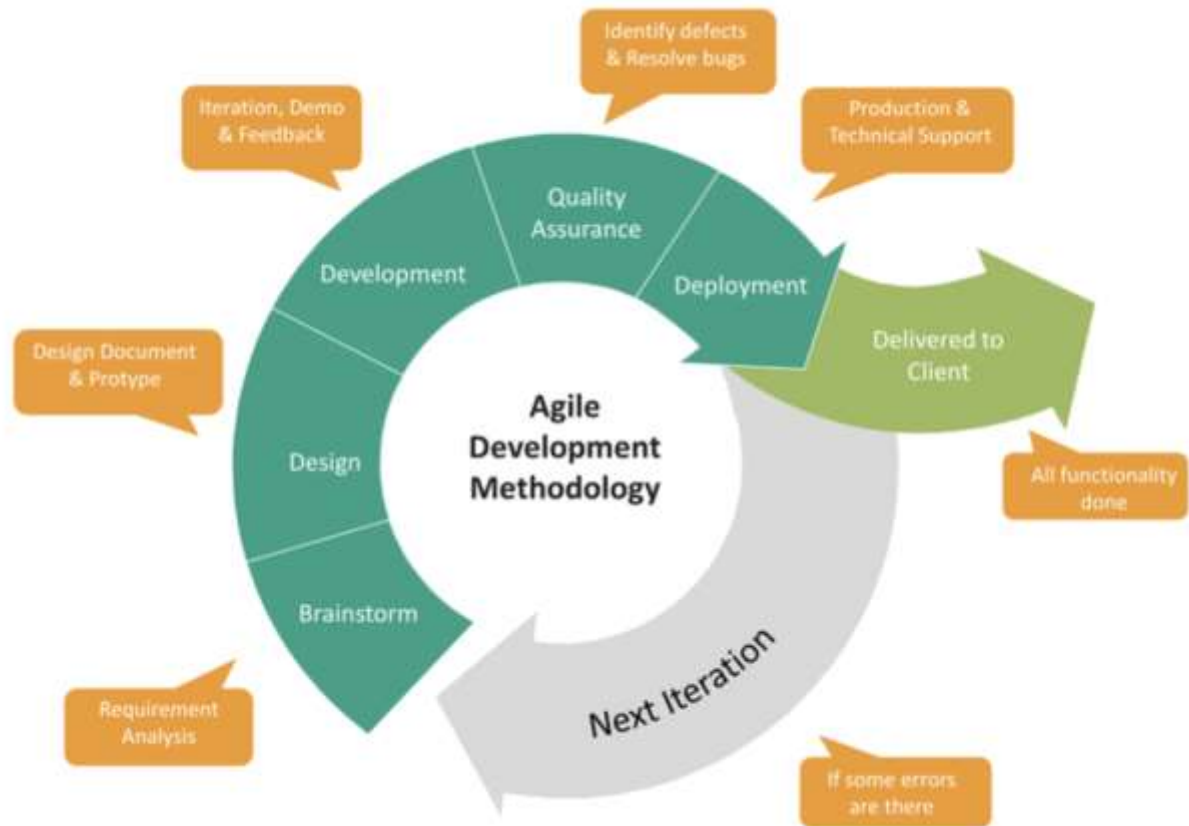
Identify defects & Resolve bugs

Iteration, Demo & Feedback

Production & Technical Support

Quality Assurance

Development

Deployment

Delivered to Client

Design Document & Protype

Agile Development Methodology

Design

All functionality done

Brainstorm

Next Iteration

Requirement Analysis

If some errors are there